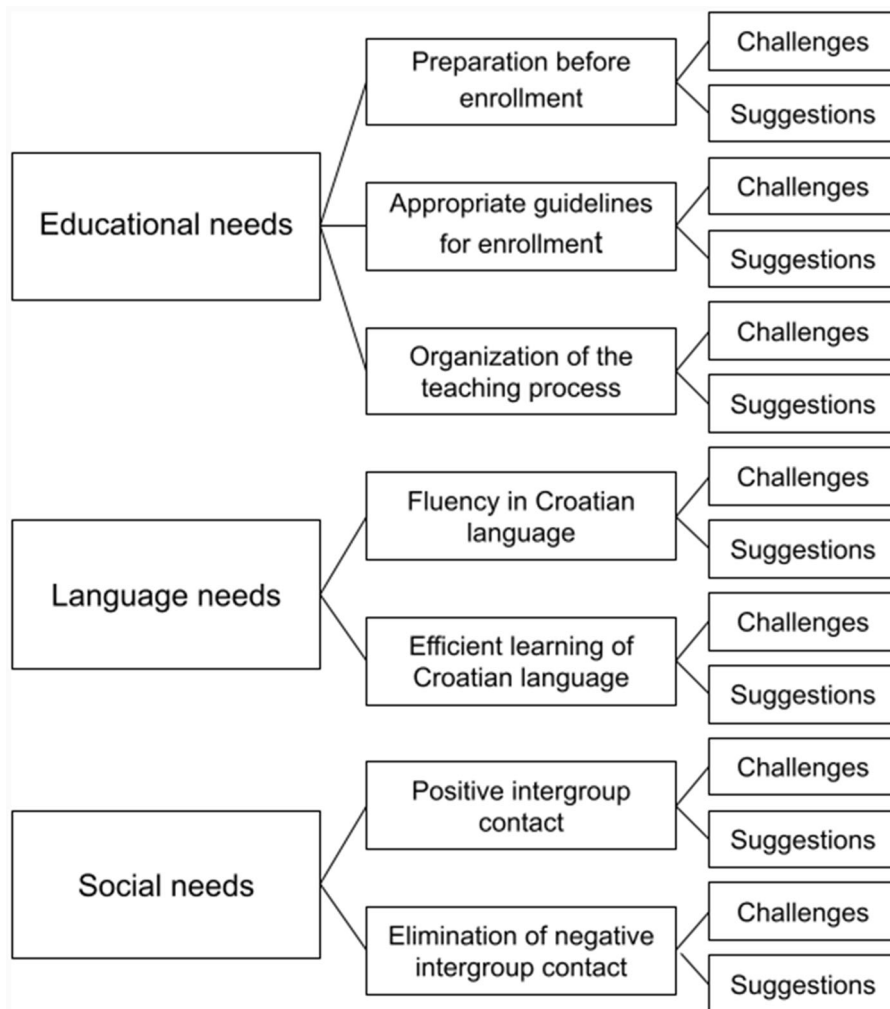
Educational needs

Preparation before enrollment

Challenges

Suggestions

Appropriate guidelines for enrollment

Challenges

Suggestions

Organization of the teaching process

Challenges

Suggestions

Language needs

Fluency in Croatian language

Challenges

Suggestions

Efficient learning of Croatian language

Challenges

Suggestions

Social needs

Positive intergroup contact

Challenges

Suggestions

Elimination of negative intergroup contact

Challenges

Suggestions